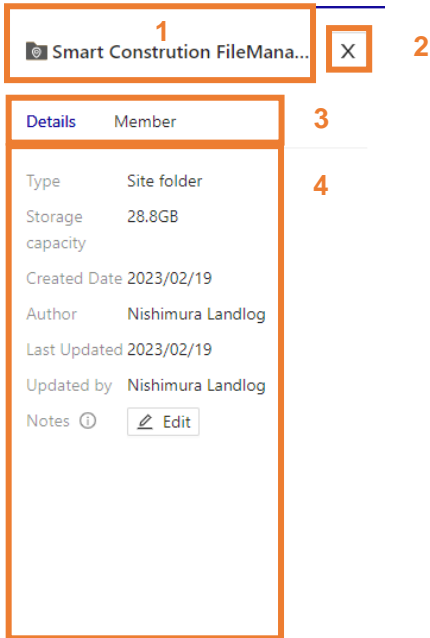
1
Smart Constrution FileMana...
X
2
Details Member
3
4

| | |
|---|---|
| Type | Site folder |
| Storage capacity | 28.8GB |
| Created Date | 2023/02/19 |
| Author | Nishimura Landlog |
| Last Updated | 2023/02/19 |
| Updated by | Nishimura Landlog |
| Notes ⓘ | Edit |